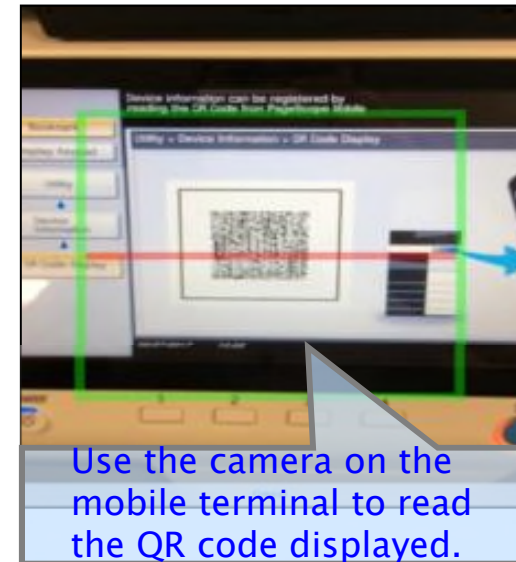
Device information can be registered by reading the QR Code from PageScope Mobile.

Bookmark

Display Keypad

Utility

Device Information

QR Code Display

Utility > Device Information > QR Code Display

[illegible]

1 2

Use the camera on the mobile terminal to read the QR code displayed.